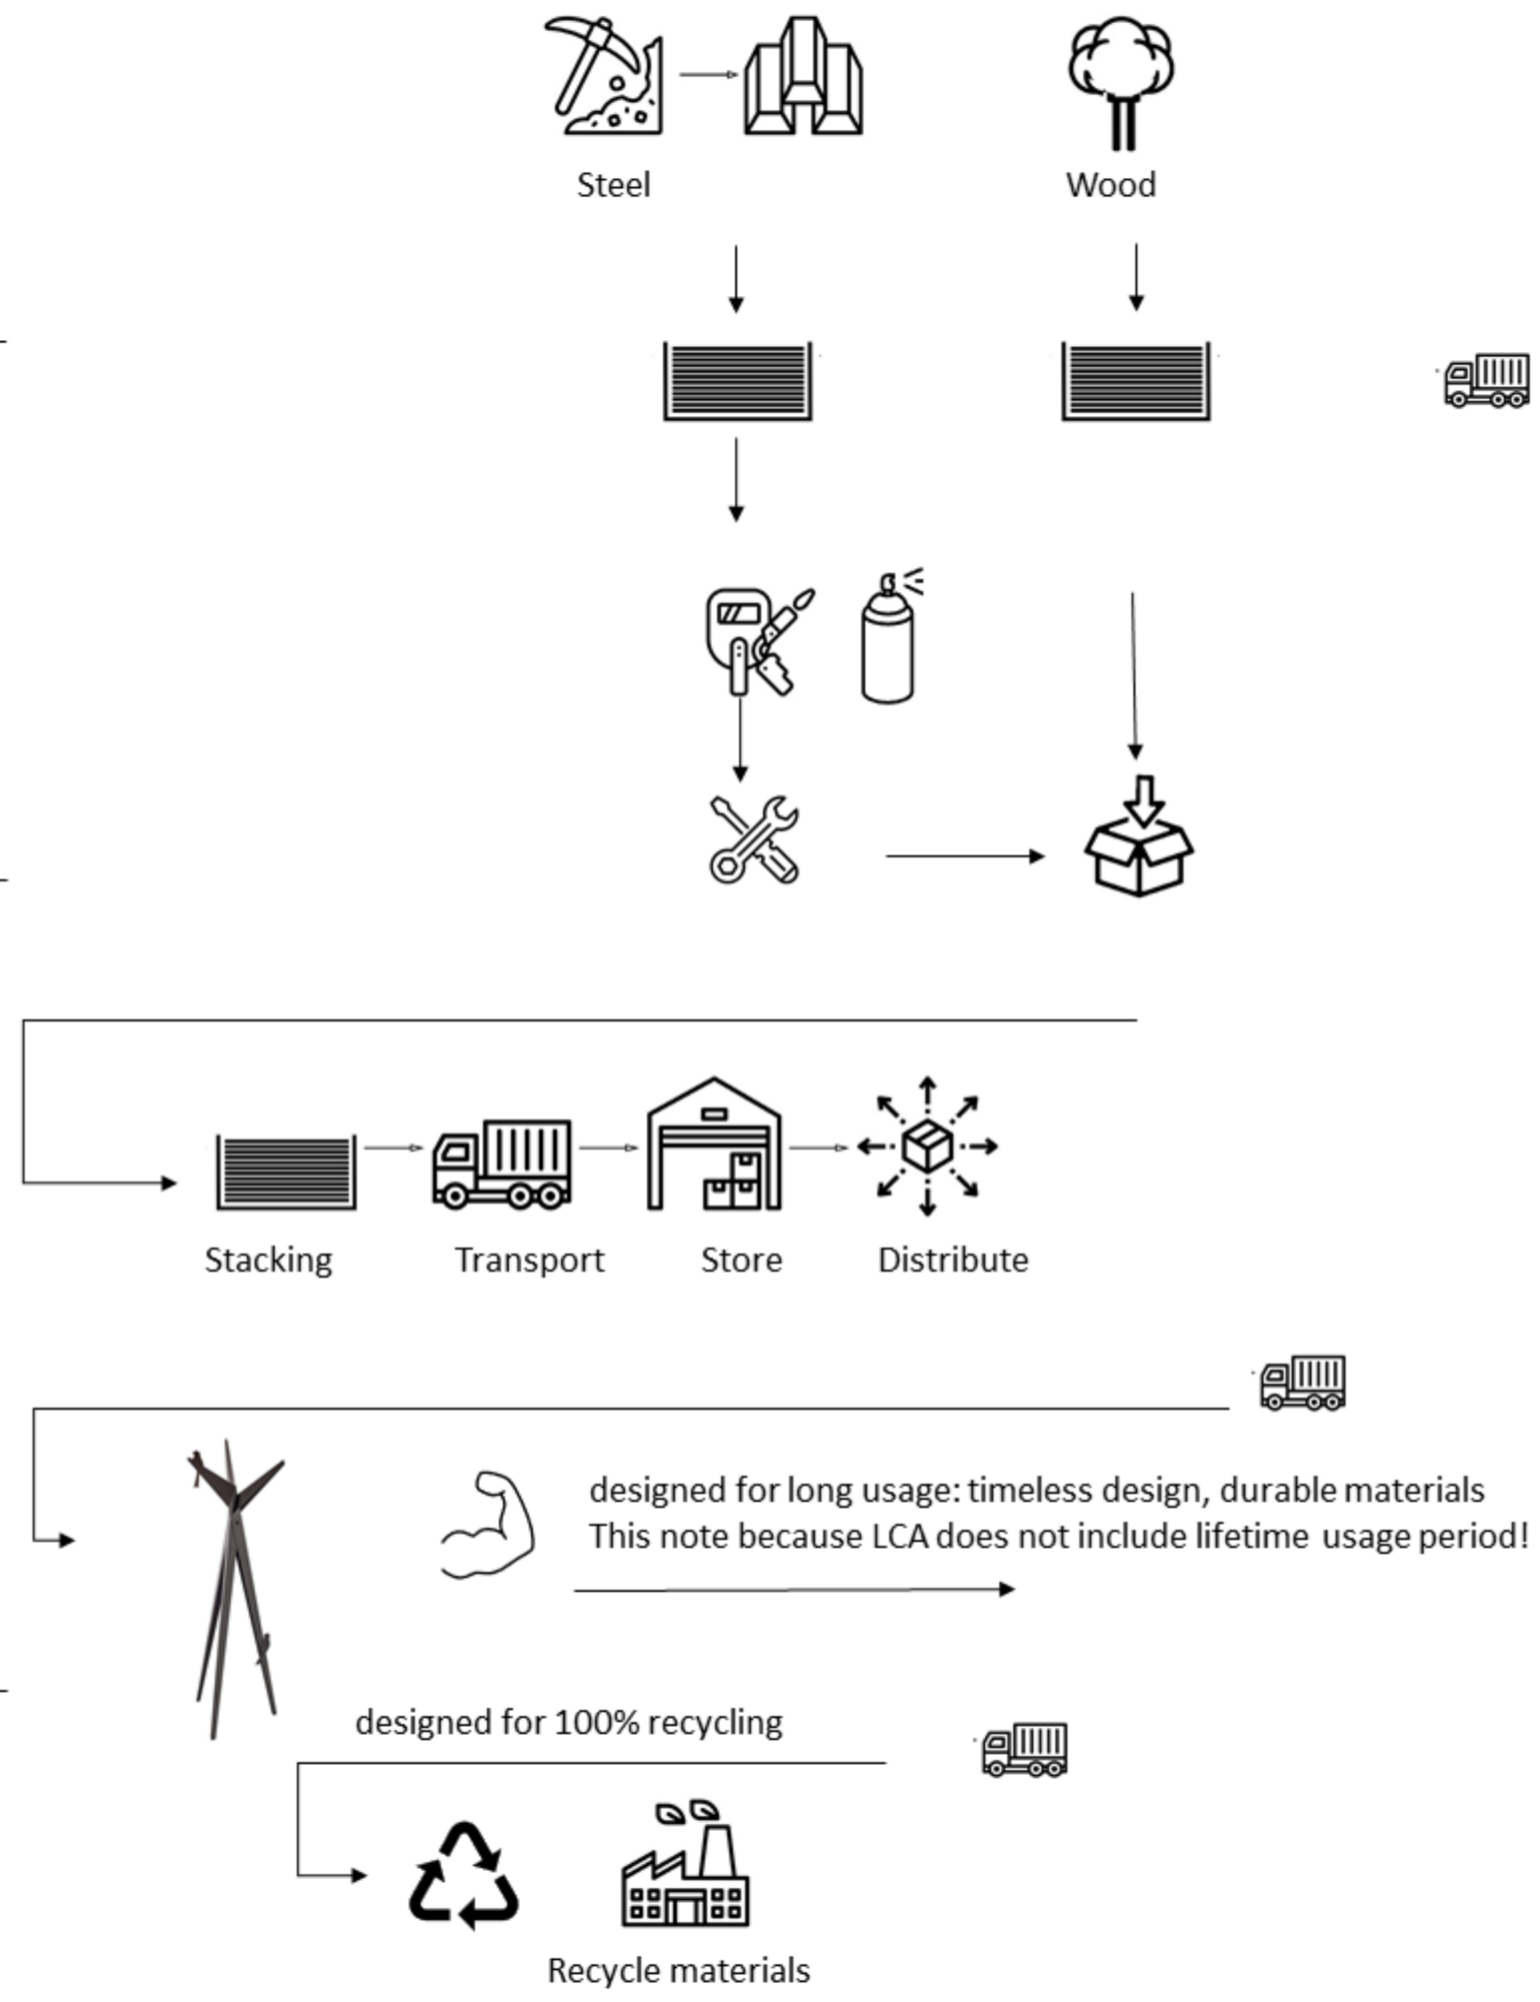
Steel

Wood

Stacking

Transport

Store

Distribute

designed for long usage: timeless design, durable materials
This note because LCA does not include lifetime usage period!

designed for 100% recycling

Recycle materials